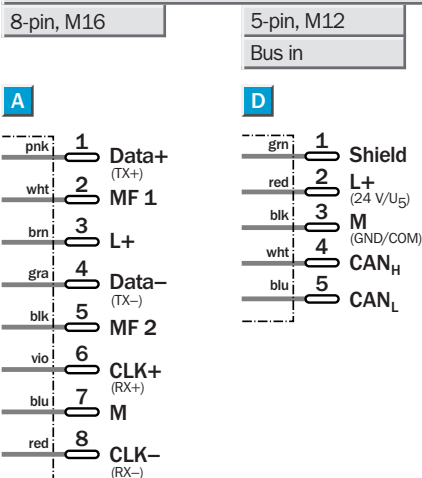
| 8-pin, M16 | 5-pin, M12 |
|---|---|
| | Bus in |

A

pnk 1 Data+ (TX+)
wht 2 MF 1
brn 3 L+
gra 4 Data– (TX–)
blk 5 MF 2
vio 6 CLK+ (RX+)
blu 7 M
red 8 CLK– (RX–)

D

grn 1 Shield
red 2 L+ (24 V/U$_5$)
blk 3 M (GND/COM)
wht 4 CAN$_H$
blu 5 CAN$_L$